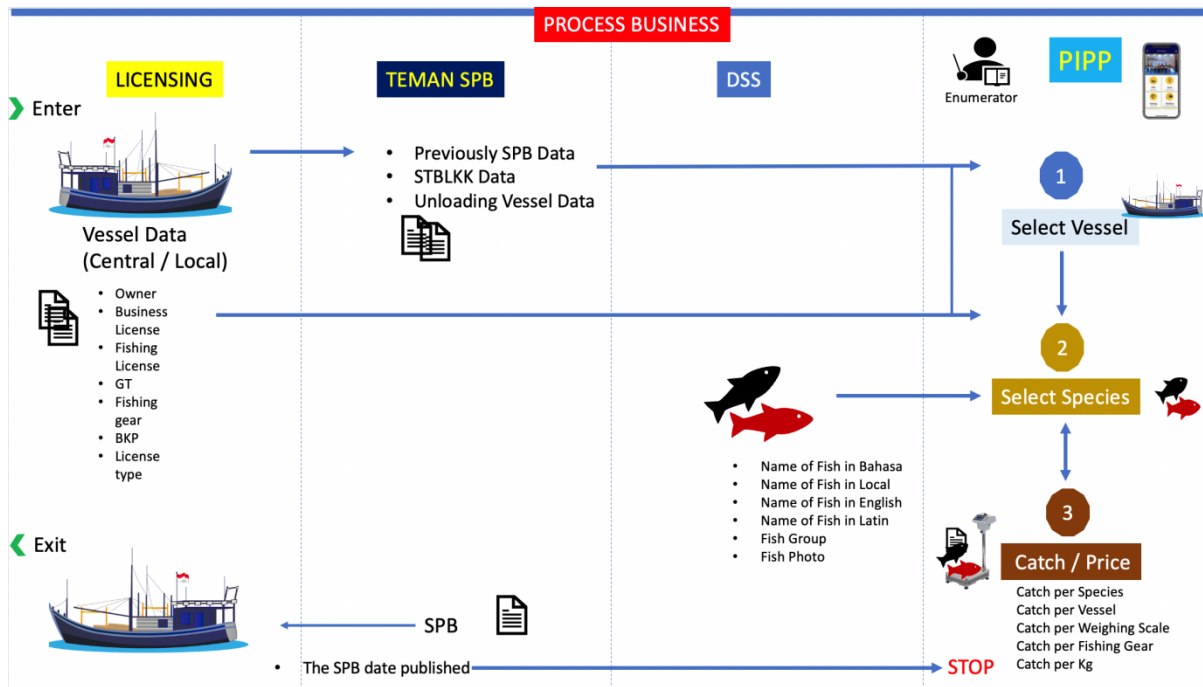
PROCESS BUSINESS

LICENSING

Enter

Vessel Data (Central / Local)

- Owner
- Business License
- Fishing License
- GT
- Fishing gear
- BKP
- License type

TEMAN SPB

- Previously SPB Data
- STBLKK Data
- Unloading Vessel Data

DSS

Enumerator

PIPP

1

Select Vessel

2

Select Species

- Name of Fish in Bahasa
- Name of Fish in Local
- Name of Fish in English
- Name of Fish in Latin
- Fish Group
- Fish Photo

3

Catch / Price

Catch per Species
Catch per Vessel
Catch per Weighing Scale
Catch per Fishing Gear
Catch per Kg

Exit

SPB

- The SPB date published

STOP